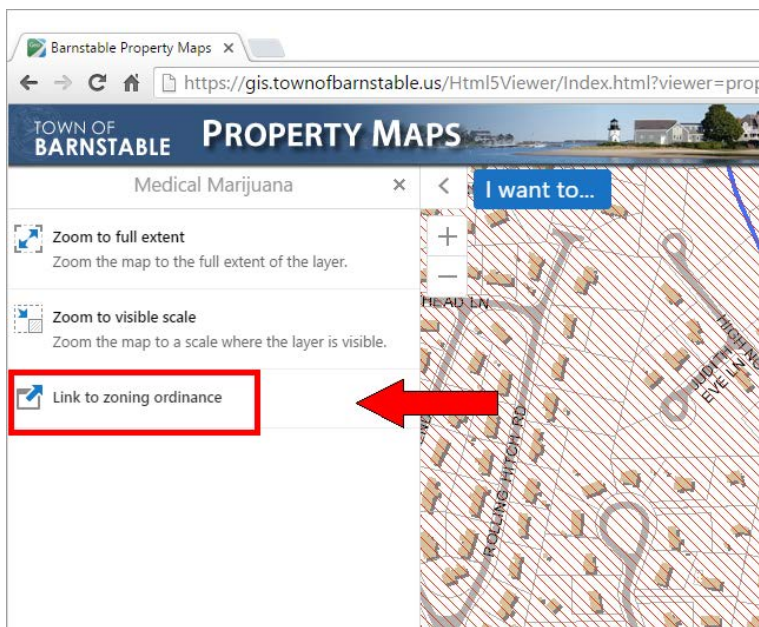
Barnstable Property Maps ×

https://gis.townofbarnstable.us/Html5Viewer/Index.html?viewer=prop

TOWN OF BARNSTABLE PROPERTY MAPS

Medical Marijuana ×

I want to...

Zoom to full extent
Zoom the map to the full extent of the layer.

Zoom to visible scale
Zoom the map to a scale where the layer is visible.

Link to zoning ordinance

HEAD LN

ROLLING HITCH RD

JUDITH EVE LN

HIGH N